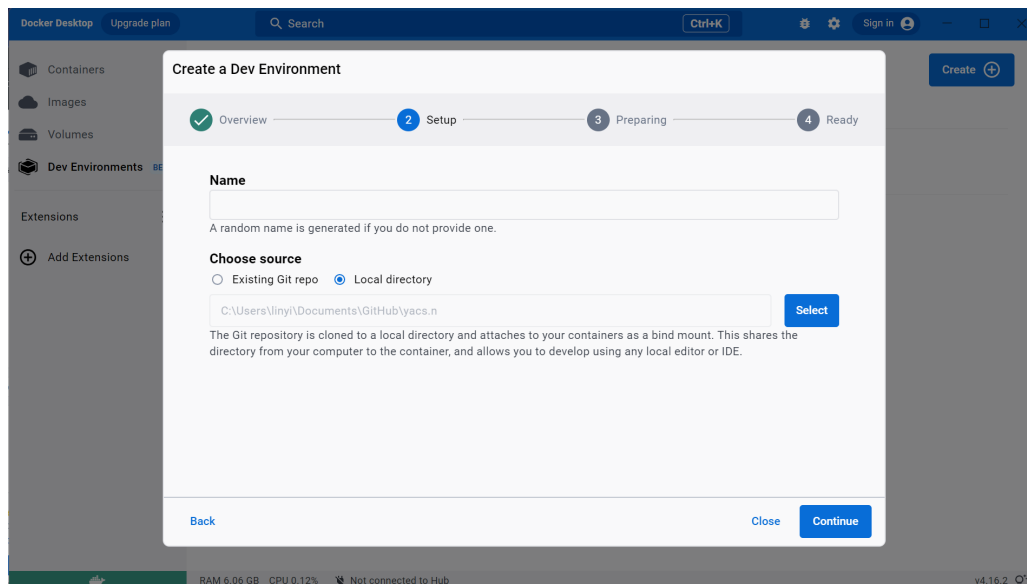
Docker Desktop Upgrade plan

Search

Ctrl+K

Sign in

Containers

Images

Volumes

Dev Environments BE

Extensions

Add Extensions

Create

Create a Dev Environment

Overview

2 Setup

3 Preparing

4 Ready

Name

A random name is generated if you do not provide one.

Choose source

Existing Git repo

Local directory

C:\Users\linyi\Documents\GitHub\yacs.n

Select

The Git repository is cloned to a local directory and attaches to your containers as a bind mount. This shares the directory from your computer to the container, and allows you to develop using any local editor or IDE.

Back

Close

Continue

RAM 6.06 GB CPU 0.12% Not connected to Hub

v4.16.2